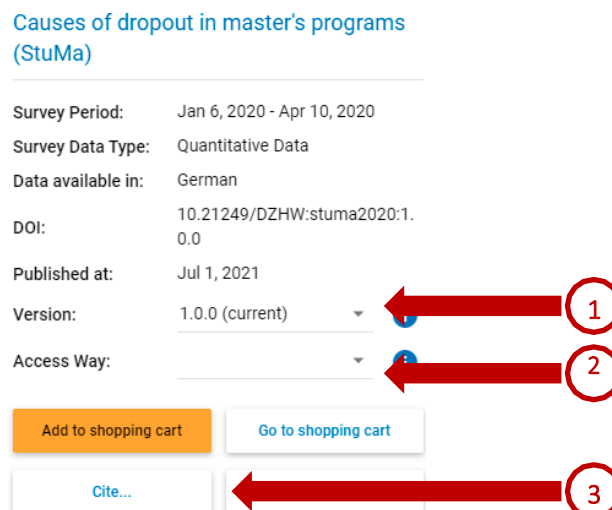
Causes of dropout in master's programs (StuMa)

Survey Period: Jan 6, 2020 - Apr 10, 2020

Survey Data Type: Quantitative Data

Data available in: German

DOI: 10.21249/DZHW:stuma2020:1.0.0

Published at: Jul 1, 2021

Version: 1.0.0 (current)

Access Way:

Add to shopping cart

Go to shopping cart

Cite...

1

2

3